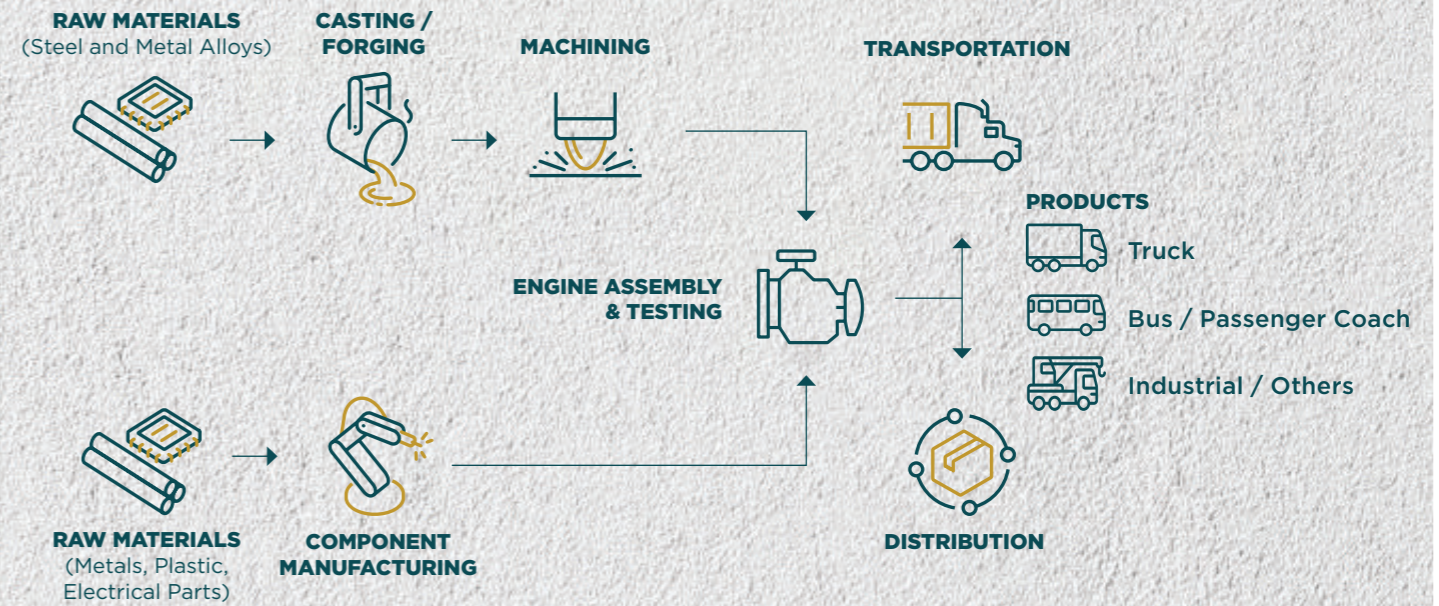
RAW MATERIALS
(Steel and Metal Alloys)

CASTING / FORGING

MACHINING

TRANSPORTATION

PRODUCTS

Truck

Bus / Passenger Coach

Industrial / Others

ENGINE ASSEMBLY & TESTING

RAW MATERIALS
(Metals, Plastic, Electrical Parts)

COMPONENT MANUFACTURING

DISTRIBUTION